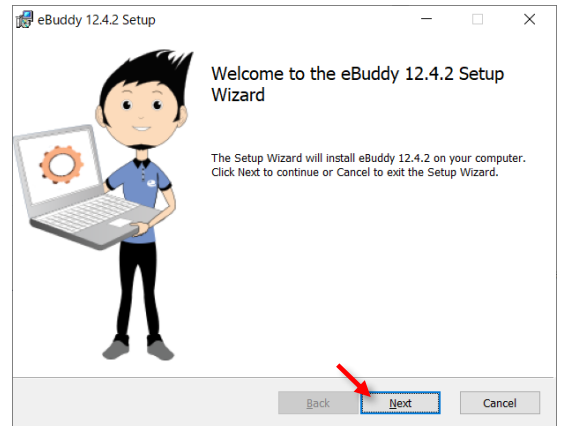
eBuddy 12.4.2 Setup

Welcome to the eBuddy 12.4.2 Setup Wizard

The Setup Wizard will install eBuddy 12.4.2 on your computer. Click Next to continue or Cancel to exit the Setup Wizard.

Back
Next
Cancel